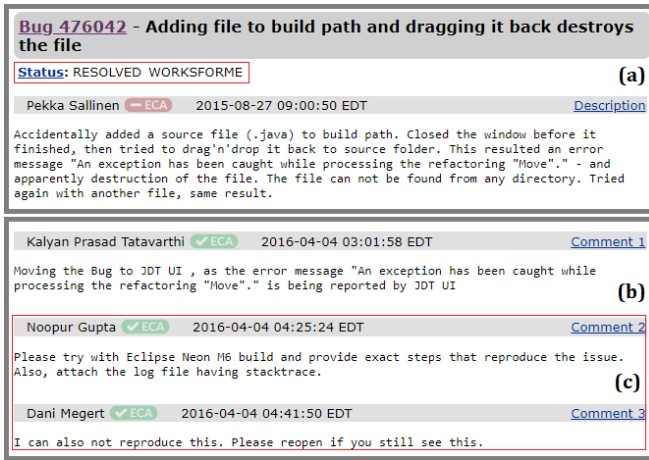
Bug 476042 - Adding file to build path and dragging it back destroys the file

Status: RESOLVED WORKSFORME

(a)

Pekka Sallinen ECA 2015-08-27 09:00:50 EDT Description

Accidentally added a source file (.java) to build path. Closed the window before it finished, then tried to drag'n'drop it back to source folder. This resulted an error message "An exception has been caught while processing the refactoring "Move"." - and apparently destruction of the file. The file can not be found from any directory. Tried again with another file, same result.

Kalyan Prasad Tatavarthi ECA 2016-04-04 03:01:58 EDT Comment 1

Moving the Bug to JDT UI , as the error message "An exception has been caught while processing the refactoring "Move"." is being reported by JDT UI

(b)

Noopur Gupta ECA 2016-04-04 04:25:24 EDT Comment 2

Please try with Eclipse Neon M6 build and provide exact steps that reproduce the issue. Also, attach the log file having stacktrace.

(c)

Dani Megert ECA 2016-04-04 04:41:50 EDT Comment 3

I can also not reproduce this. Please reopen if you still see this.